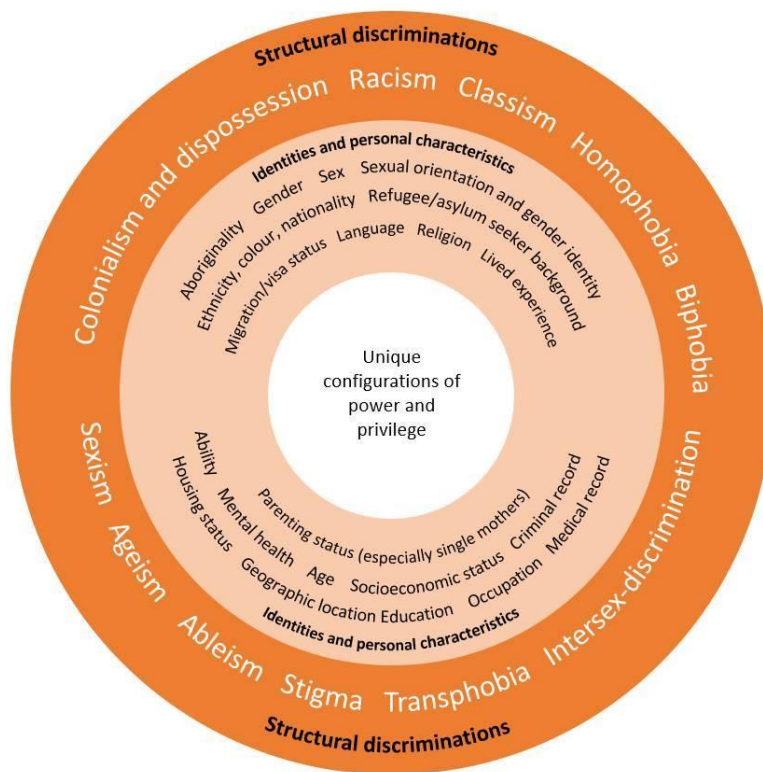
Structural discriminations

Colonialism and dispossession Racism Classism Homophobia Biphobia

Identities and personal characteristics

Aboriginality Gender Sex Sexual orientation and gender identity

Ethnicity, colour, nationality Refugee/asylum seeker background

Migration/visa status Language Religion Lived experience

Unique configurations of power and privilege

Ability Parenting status (especially single mothers) Criminal record Medical record

Housing status Mental health Age Socioeconomic status Occupation

Geographic location Education

Identities and personal characteristics

Sexism Ageism Ableism Stigma Transphobia Intersex-discrimination

Structural discriminations